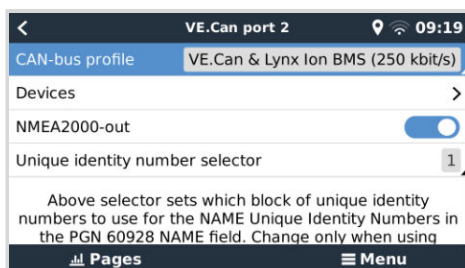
VE.Can port 2 09:19

CAN-bus profile VE.Can & Lynx Ion BMS (250 kbit/s)

Devices

NMEA2000-out

Unique identity number selector 1

Above selector sets which block of unique identity numbers to use for the NAME Unique Identity Numbers in the PGN 60928 NAME field. Change only when using

Pages Menu